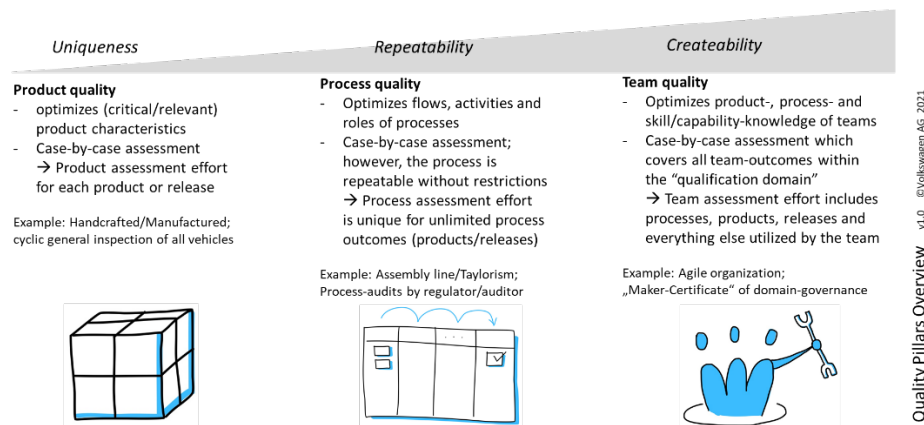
Uniqueness

Repeatability

Createability

**Product quality**
- optimizes (critical/relevant) product characteristics
- Case-by-case assessment → Product assessment effort for each product or release

Example: Handcrafted/Manufactured; cyclic general inspection of all vehicles

**Process quality**
- Optimizes flows, activities and roles of processes
- Case-by-case assessment; however, the process is repeatable without restrictions → Process assessment effort is unique for unlimited process outcomes (products/releases)

Example: Assembly line/Taylorism; Process-audits by regulator/auditor

**Team quality**
- Optimizes product-, process- and skill/capability-knowledge of teams
- Case-by-case assessment which covers all team-outcomes within the "qualification domain" → Team assessment effort includes processes, products, releases and everything else utilized by the team

Example: Agile organization; „Maker-Certificate" of domain-governance

Quality Pillars Overview v1.0 ©Volkswagen AG 2021